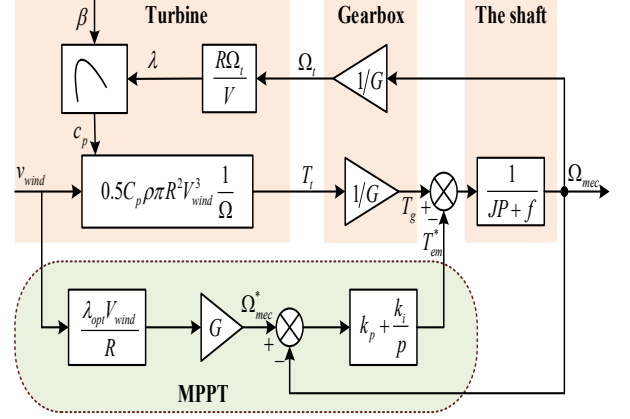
$\beta$

Turbine

Gearbox

The shaft

$\lambda$

$\frac{R\Omega_t}{V}$

$\Omega_t$

$1/G$

$c_p$

$v_{wind}$

$0.5C_p\rho\pi R^2V_{wind}^3\frac{1}{\Omega}$

$T_t$

$1/G$

$T_g$

+

−

$T_{em}^*$

$\frac{1}{JP+f}$

$\Omega_{mec}$

$\frac{\lambda_{opt}V_{wind}}{R}$

$G$

$\Omega_{mec}^*$

+

−

$k_p+\frac{k_i}{p}$

MPPT